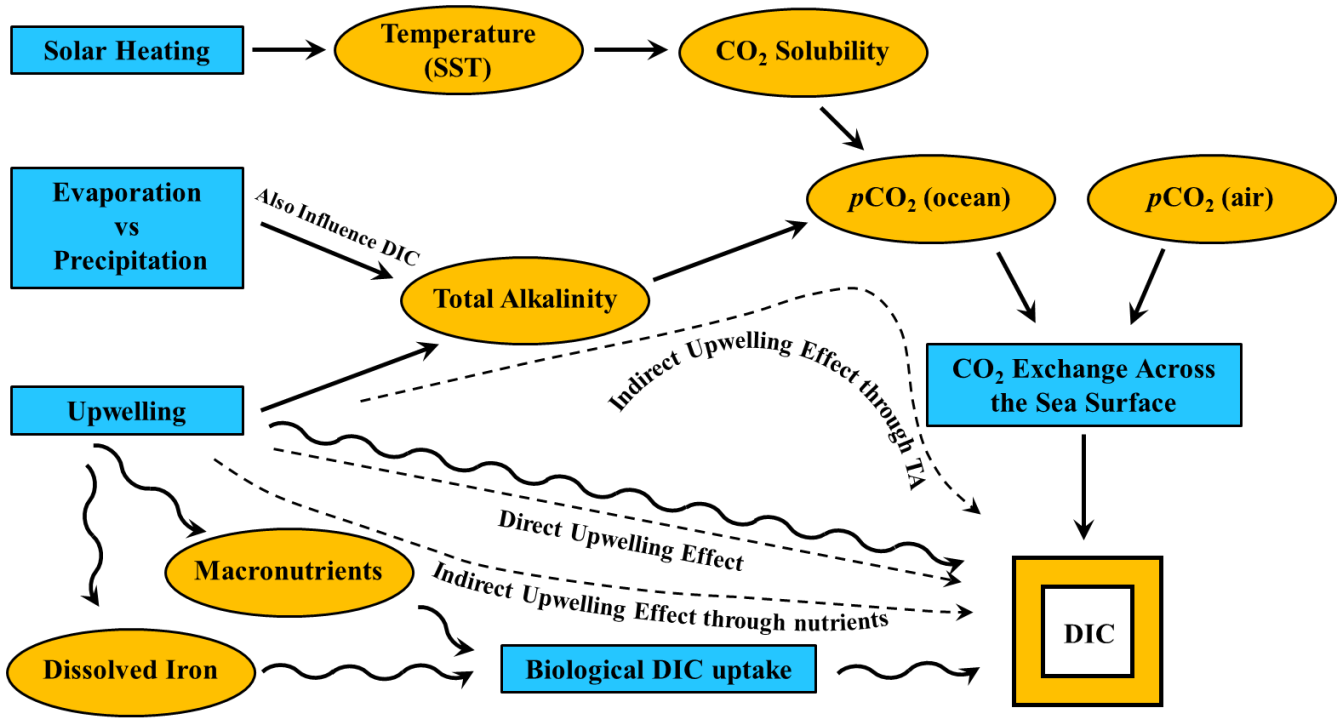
Solar Heating

Temperature (SST)

$CO_2$ Solubility

Evaporation vs Precipitation

Also Influence DIC

$pCO_2$ (ocean)

$pCO_2$ (air)

Total Alkalinity

CO$_2$ Exchange Across the Sea Surface

Indirect Upwelling Effect through TA

Upwelling

Direct Upwelling Effect

Macronutrients

Indirect Upwelling Effect through nutrients

DIC

Dissolved Iron

Biological DIC uptake